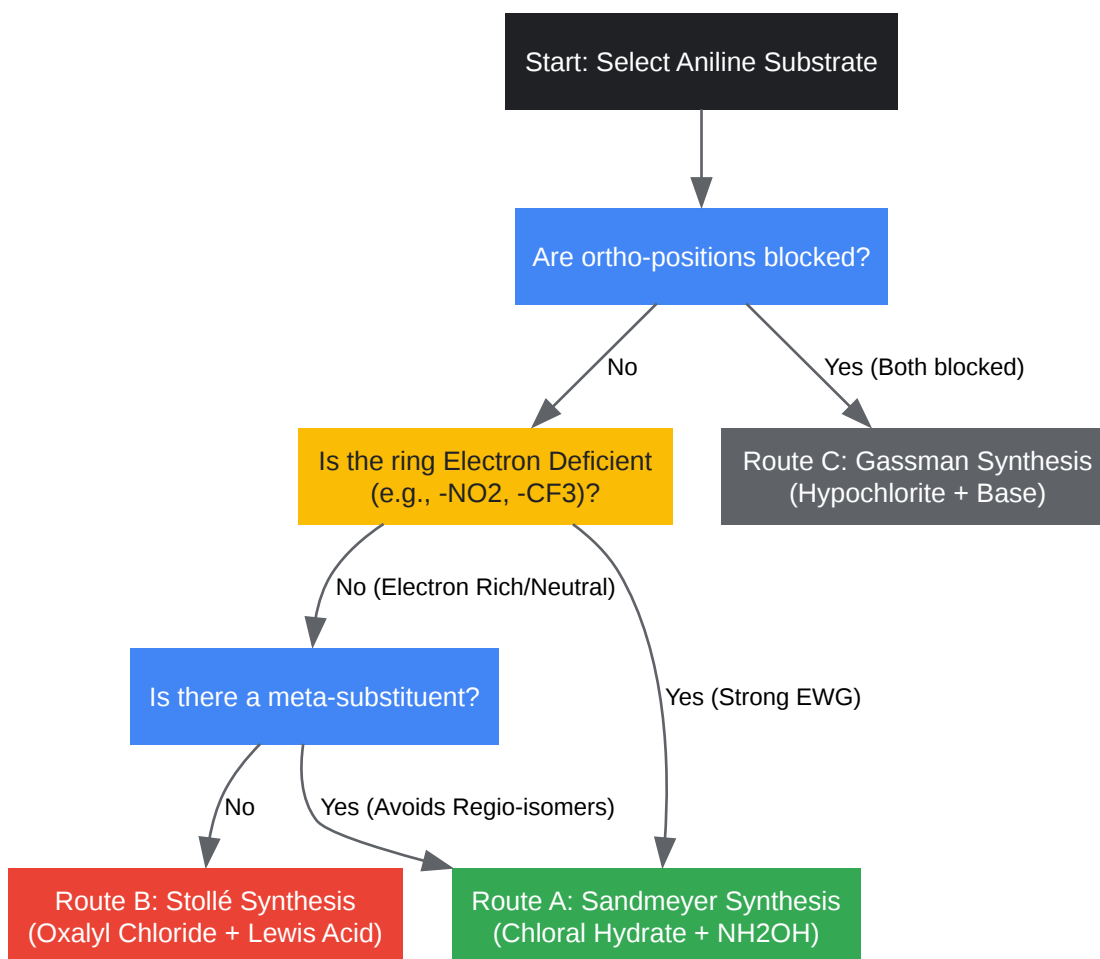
Start: Select Aniline Substrate

Are ortho-positions blocked?

No

Yes (Both blocked)

Is the ring Electron Deficient (e.g., -NO2, -CF3)?

Route C: Gassman Synthesis (Hypochlorite + Base)

No (Electron Rich/Neutral)

Is there a meta-substituent?

Yes (Strong EWG)

No

Yes (Avoids Regio-isomers)

Route B: Stollé Synthesis (Oxalyl Chloride + Lewis Acid)

Route A: Sandmeyer Synthesis (Chloral Hydrate + NH2OH)